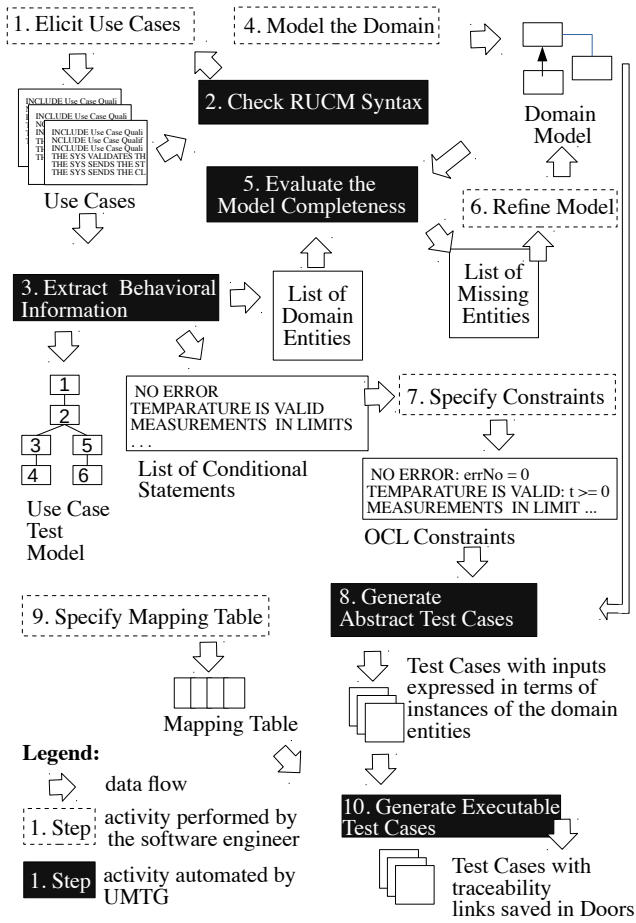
1. Elicit Use Cases

4. Model the Domain

INCLUDE Use Case Quali
NCLUDE Use Case Qualif
NO
INCLUDE Use Case Quali
THE SYS VALIDATES TH
THE SYS SENDS THE ST
THE SYS SENDS THE CL

Use Cases

2. Check RUCM Syntax

Domain Model

5. Evaluate the Model Completeness

6. Refine Model

3. Extract Behavioral Information

List of Domain Entities

List of Missing Entities

1
2
3
5
4
6

Use Case Test Model

NO ERROR
TEMPARATURE IS VALID
MEASUREMENTS IN LIMITS
. . .

List of Conditional Statements

7. Specify Constraints

NO ERROR: errNo = 0
TEMPARATURE IS VALID: t >= 0
MEASUREMENTS IN LIMIT ...

OCL Constraints

8. Generate Abstract Test Cases

9. Specify Mapping Table

Mapping Table

Test Cases with inputs expressed in terms of instances of the domain entities

Legend:

data flow

1. Step activity performed by the software engineer

1. Step activity automated by UMTG

10. Generate Executable Test Cases

Test Cases with traceability links saved in Doors